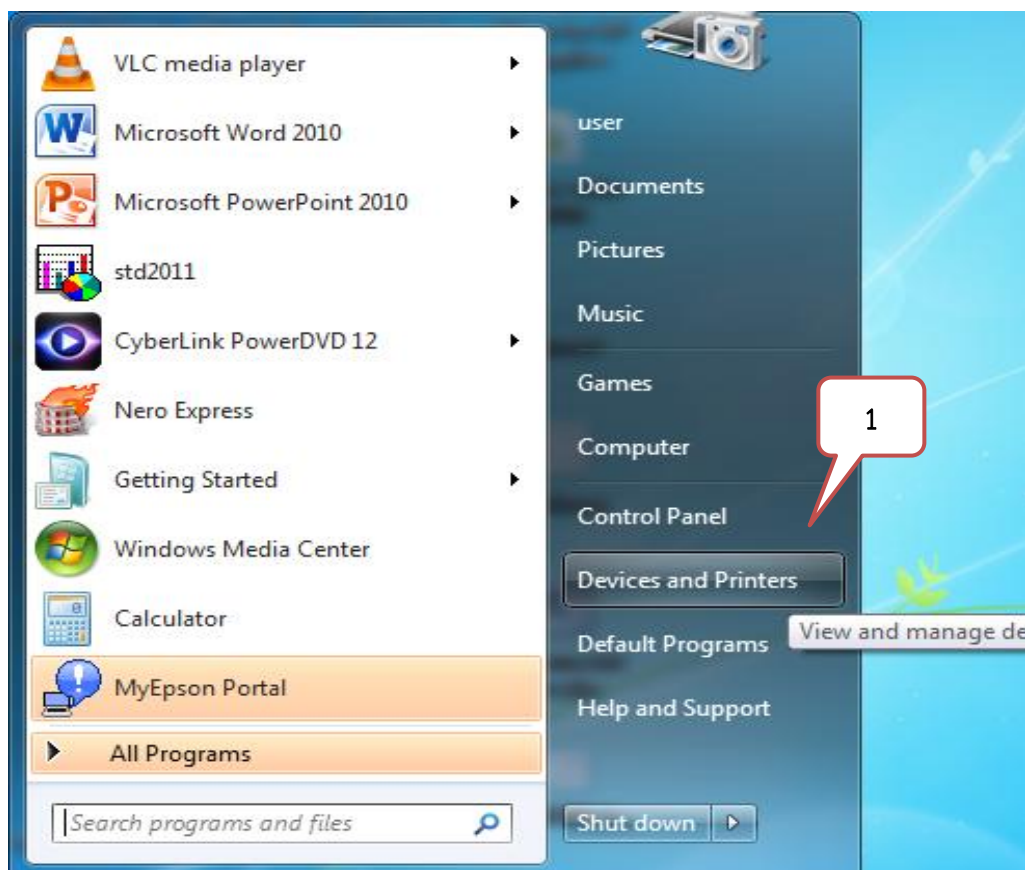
VLC media player
Microsoft Word 2010
Microsoft PowerPoint 2010
std2011
CyberLink PowerDVD 12
Nero Express
Getting Started
Windows Media Center
Calculator
MyEpson Portal
All Programs
Search programs and files

user
Documents
Pictures
Music
Games
Computer
Control Panel
Devices and Printers
Default Programs
Help and Support
Shut down

1

View and manage de